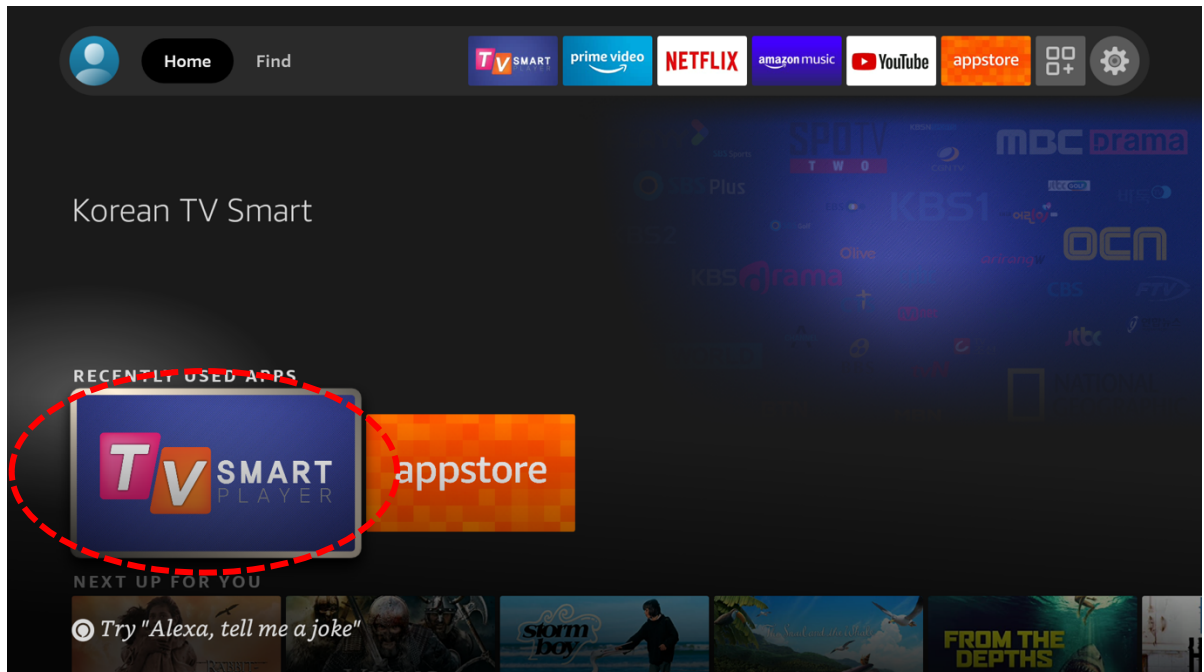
Home Find

TV SMART PLAYER prime video NETFLIX amazon music YouTube appstore

SPOTV TWO MBC drama KBS1 OCN Olive KBS drama jtbc

Korean TV Smart

RECENTLY USED APPS

TV SMART PLAYER

appstore

NEXT UP FOR YOU

Try "Alexa, tell me a joke"

storm boy

FROM THE DEPTHS